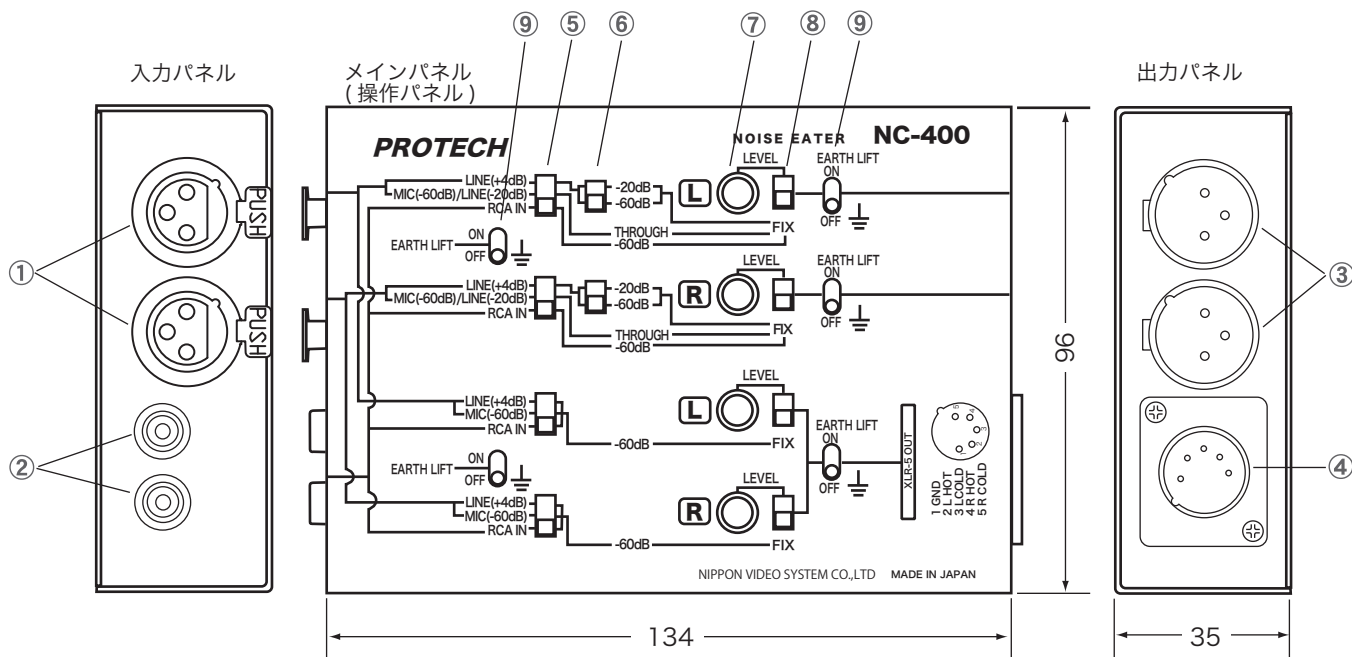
入力パネル

PUSH

PUSH

①

②

メインパネル
(操作パネル)

⑨ ⑤ ⑥ ⑦ ⑧ ⑨

PROTECH

NOISE EATER NC-400

LINE(+4dB)
MIC(-60dB)/LINE(-20dB)
RCA IN

-20dB
-60dB

L

LEVEL

EARTH LIFT
ON
OFF

THROUGH
-60dB

FIX

EARTH LIFT
ON
OFF

LINE(+4dB)
MIC(-60dB)/LINE(-20dB)
RCA IN

-20dB
-60dB

R

LEVEL

EARTH LIFT
ON
OFF

THROUGH
-60dB

FIX

LINE(+4dB)
MIC(-60dB)
RCA IN

L

LEVEL

-60dB

FIX

EARTH LIFT
ON
OFF

XLR-5 OUT

1 GND
2 L HOT
3 L COLD
4 R HOT
5 R COLD

EARTH LIFT
ON
OFF

LINE(+4dB)
MIC(-60dB)
RCA IN

R

LEVEL

-60dB

FIX

NIPPON VIDEO SYSTEM CO.,LTD MADE IN JAPAN

134

96

出力パネル

③

④

35